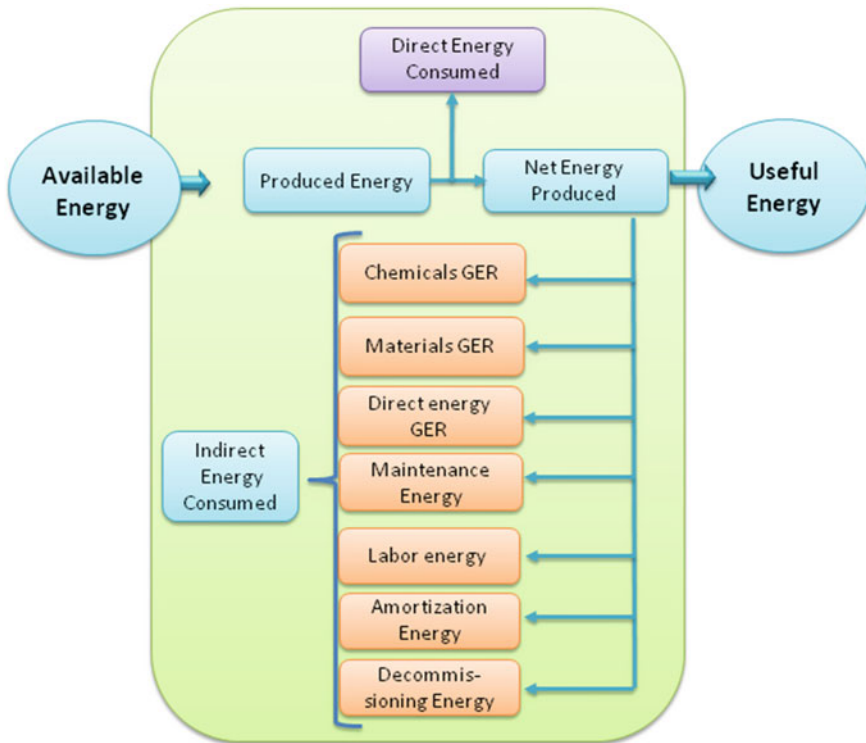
Direct Energy Consumed

Available Energy

Produced Energy

Net Energy Produced

Useful Energy

Chemicals GER

Materials GER

Direct energy GER

Indirect Energy Consumed

Maintenance Energy

Labor energy

Amortization Energy

Decommissioning Energy